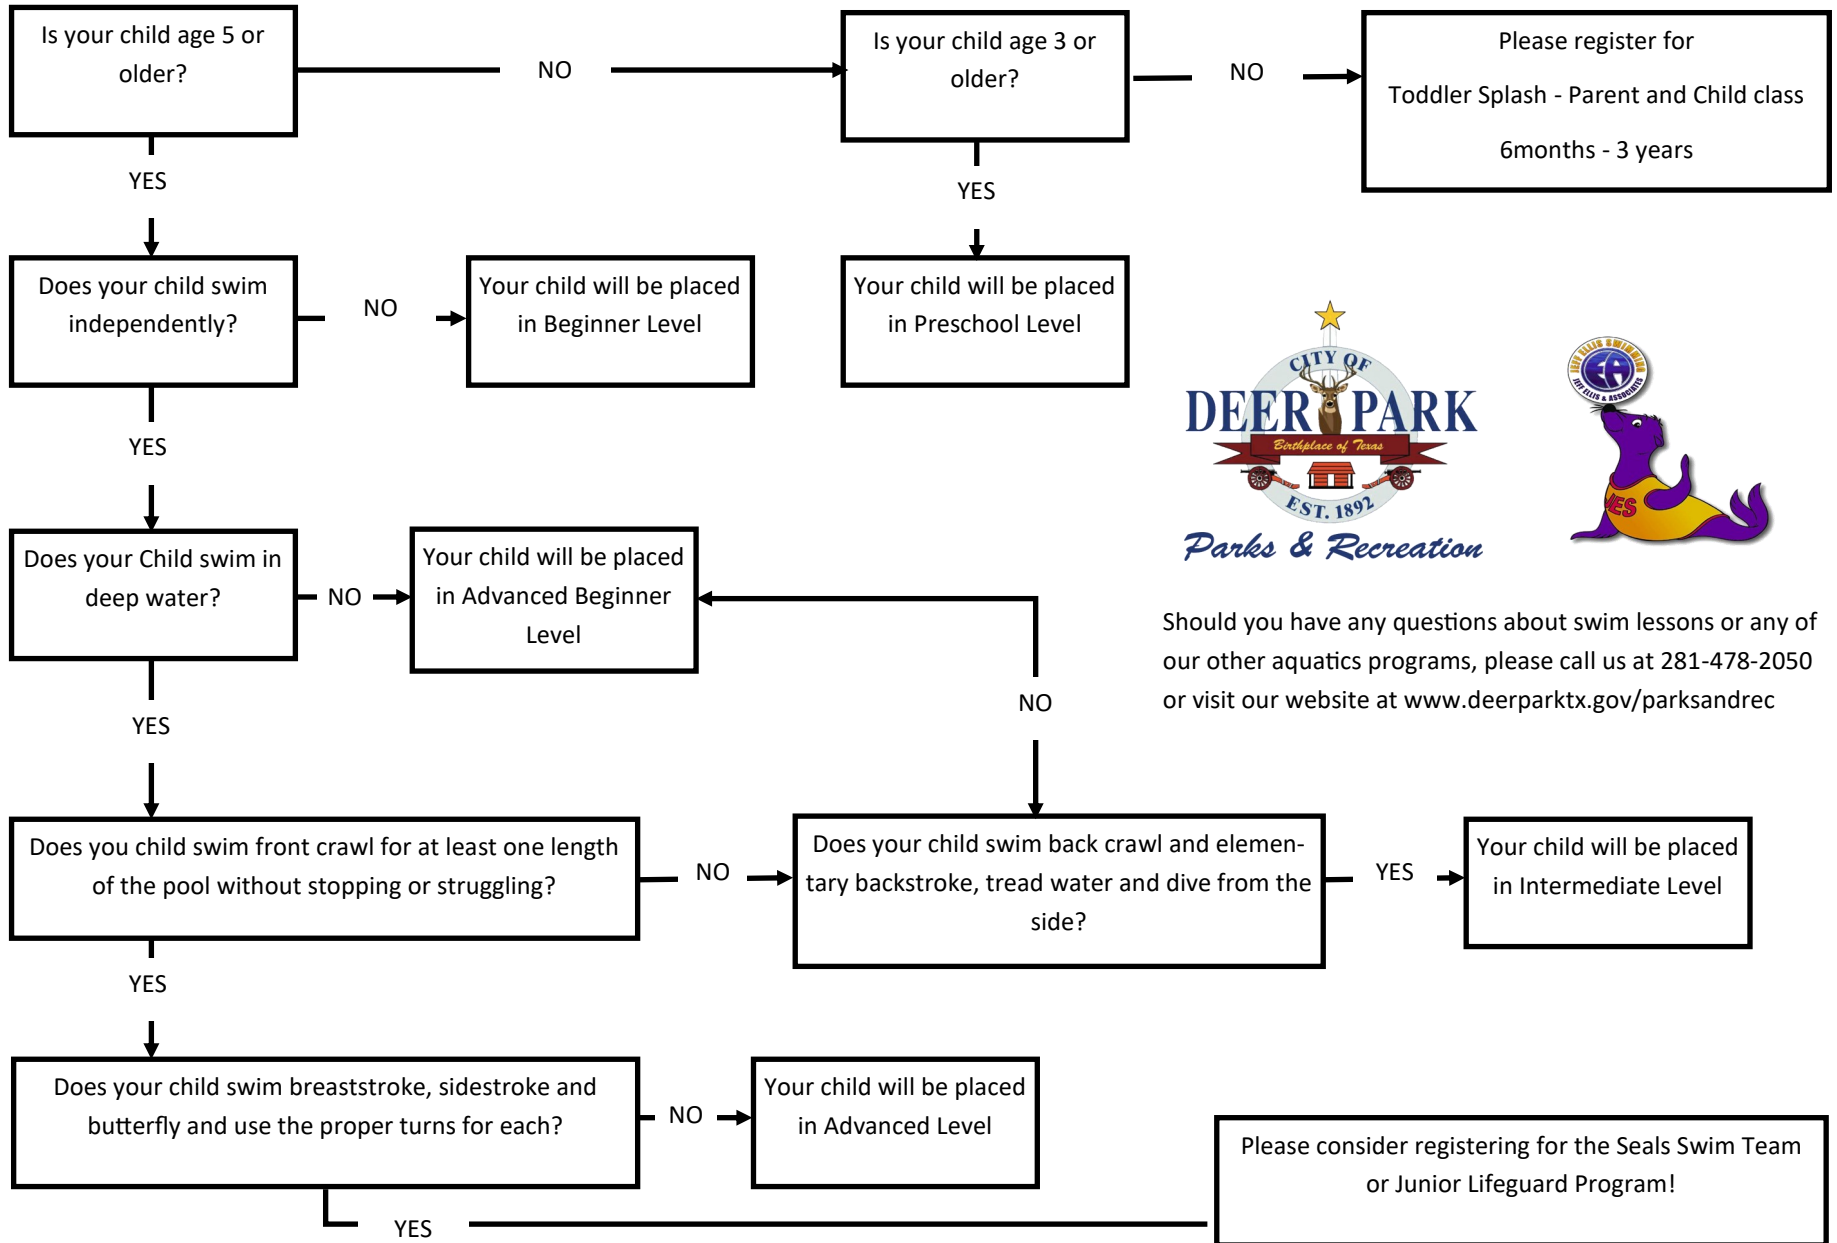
Is your child age 5 or older?

NO

Is your child age 3 or older?

NO

Please register for

Toddler Splash - Parent and Child class

6months - 3 years

YES

YES

Does your child swim independently?

NO

Your child will be placed in Beginner Level

Your child will be placed in Preschool Level

CITY OF DEER PARK Birthplace of Texas EST. 1892 Parks & Recreation

JES

YES

Does your Child swim in deep water?

NO

Your child will be placed in Advanced Beginner Level

Should you have any questions about swim lessons or any of our other aquatics programs, please call us at 281-478-2050 or visit our website at www.deerparktx.gov/parksandrec

NO

YES

Does you child swim front crawl for at least one length of the pool without stopping or struggling?

NO

Does your child swim back crawl and elementary backstroke, tread water and dive from the side?

YES

Your child will be placed in Intermediate Level

YES

Does your child swim breaststroke, sidestroke and butterfly and use the proper turns for each?

NO

Your child will be placed in Advanced Level

Please consider registering for the Seals Swim Team or Junior Lifeguard Program!

YES